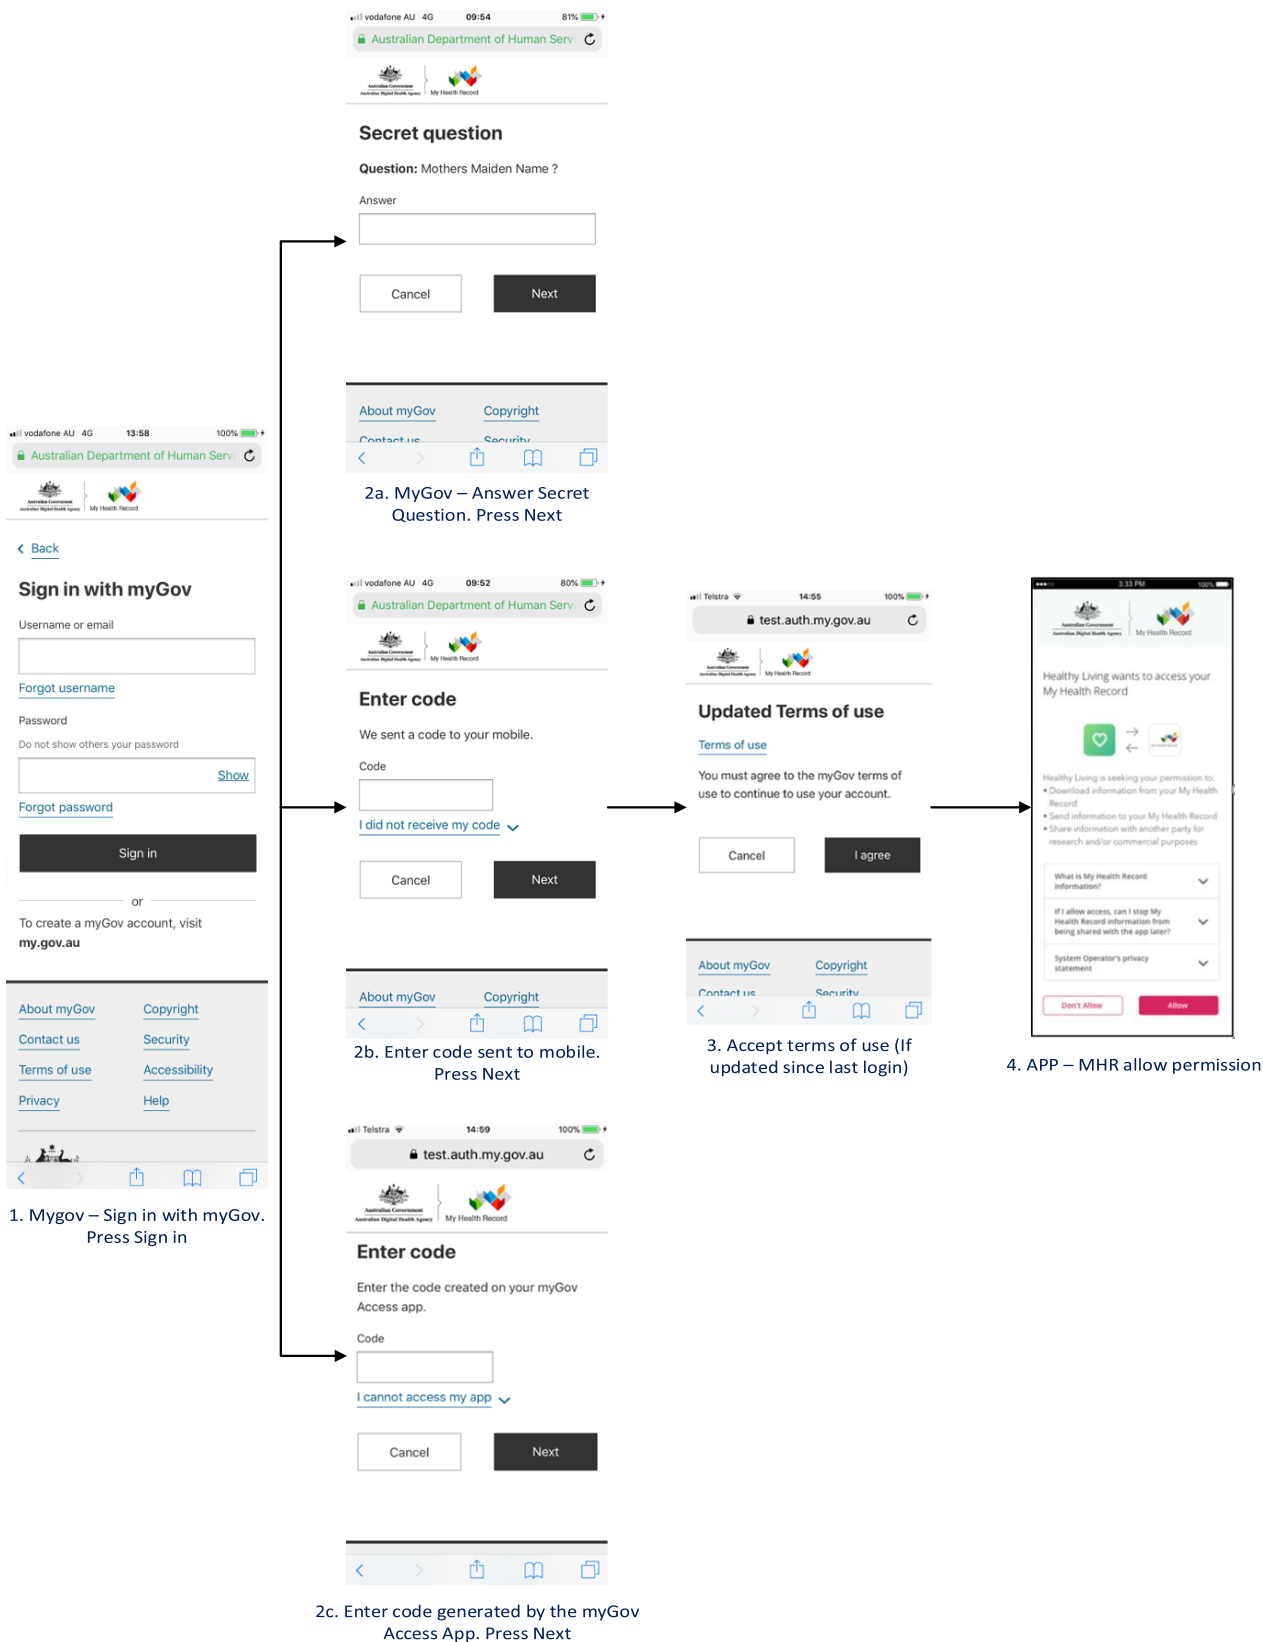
vodafone AU 4G 13:58 100%
Australian Department of Human Serv
My Health Record

Back

Sign in with myGov

Username or email

Forgot username

Password

Do not show others your password

Show

Forgot password

Sign in

or

To create a myGov account, visit my.gov.au

About myGov Copyright
Contact us Security
Terms of use Accessibility
Privacy Help

1. Mygov – Sign in with myGov. Press Sign in

vodafone AU 4G 09:54 81%
Australian Department of Human Serv
My Health Record

Secret question

Question: Mothers Maiden Name ?

Answer

Cancel Next

About myGov Copyright
Contact us Security

2a. MyGov – Answer Secret Question. Press Next

vodafone AU 4G 09:52 80%
Australian Department of Human Serv
My Health Record

Enter code

We sent a code to your mobile.

Code

I did not receive my code

Cancel Next

About myGov Copyright

2b. Enter code sent to mobile. Press Next

Telstra 14:59 100%
test.auth.my.gov.au
My Health Record

Enter code

Enter the code created on your myGov Access app.

Code

I cannot access my app

Cancel Next

2c. Enter code generated by the myGov Access App. Press Next

Telstra 14:55 100%
test.auth.my.gov.au
My Health Record

Updated Terms of use

Terms of use

You must agree to the myGov terms of use to continue to use your account.

Cancel I agree

About myGov Copyright
Contact us Security

3. Accept terms of use (If updated since last login)

3:33 PM 100%
My Health Record

Healthy Living wants to access your My Health Record

Healthy Living is seeking your permission to:
• Download information from your My Health Record
• Send information to your My Health Record
• Share information with another party for research and/or commercial purposes

What is My Health Record information?

If I allow access, can I stop My Health Record information from being shared with the app later?

System Operator's privacy statement

Don't Allow Allow

4. APP – MHR allow permission